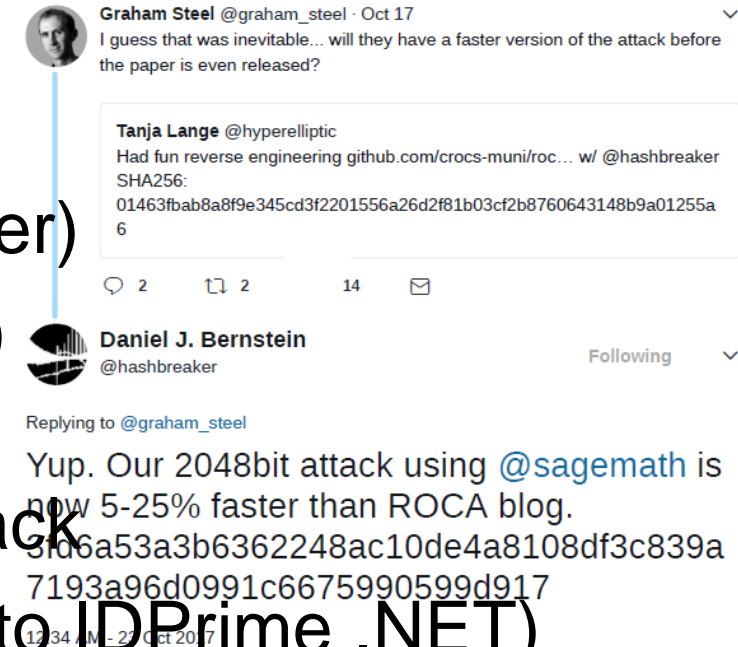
Graham Steel @graham_steel · Oct 17
I guess that was inevitable... will they have a faster version of the attack before the paper is even released?

Tanja Lange @hyperelliptic
Had fun reverse engineering github.com/crocs-muni/roc… w/ @hashbreaker
SHA256:
01463fbab8a8f9e345cd3f2201556a26d2f81b03cf2b8760643148b9a01255a6

2 2 14

er)

)

Daniel J. Bernstein
@hashbreaker

Following

Replying to @graham_steel

Yup. Our 2048bit attack using @sagemath is now 5-25% faster than ROCA blog.
3fd6a53a3b6362248ac10de4a8108df3c839a7193a96d0991c6675990599d917

ack

to IDPrime .NET)

12:34 AM - 22 Oct 2017